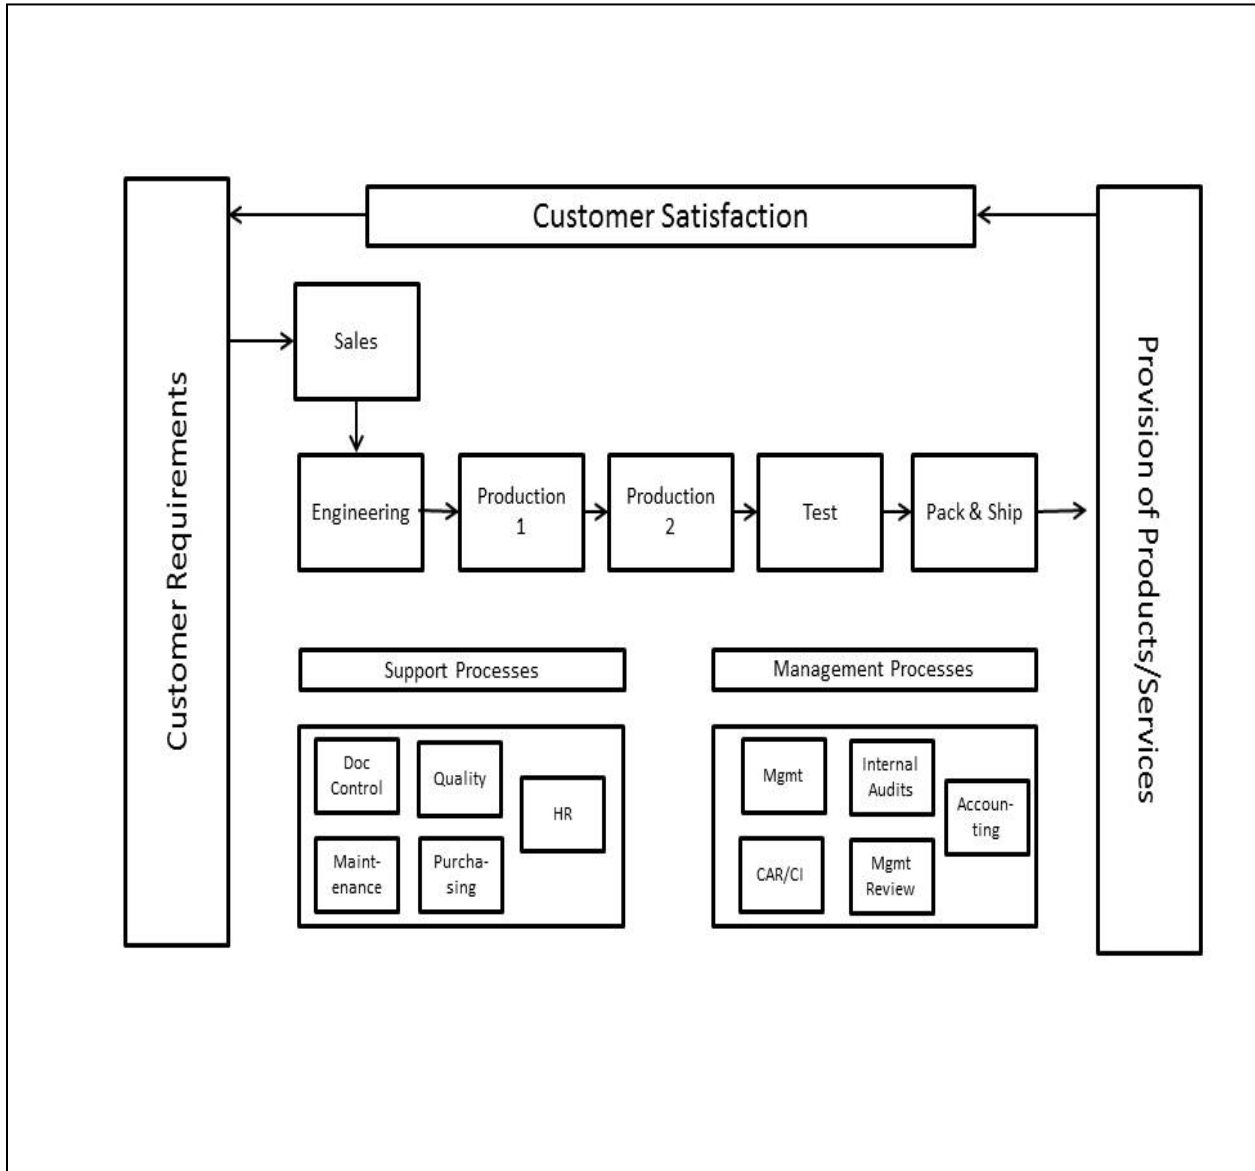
Customer Satisfaction

Customer Requirements

Sales

Engineering

Production 1

Production 2

Test

Pack & Ship

Provision of Products/Services

Support Processes

Doc Control

Quality

HR

Maintenance

Purchasing

Management Processes

Mgmt

Internal Audits

Accounting

CAR/CI

Mgmt Review